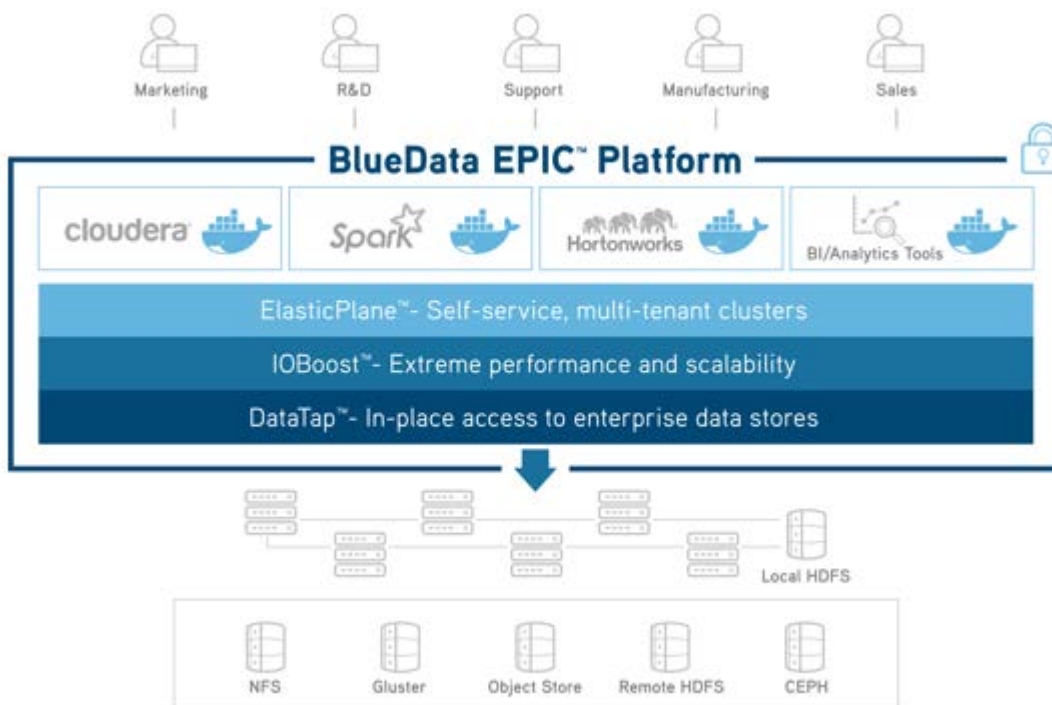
Marketing
R&D
Support
Manufacturing
Sales

BlueData EPIC™ Platform

cloudera
Spark
Hortonworks
BI/Analytics Tools

ElasticPlane™- Self-service, multi-tenant clusters

IOBoost™- Extreme performance and scalability

DataTap™- In-place access to enterprise data stores

Local HDFS

NFS
Gluster
Object Store
Remote HDFS
CEPH